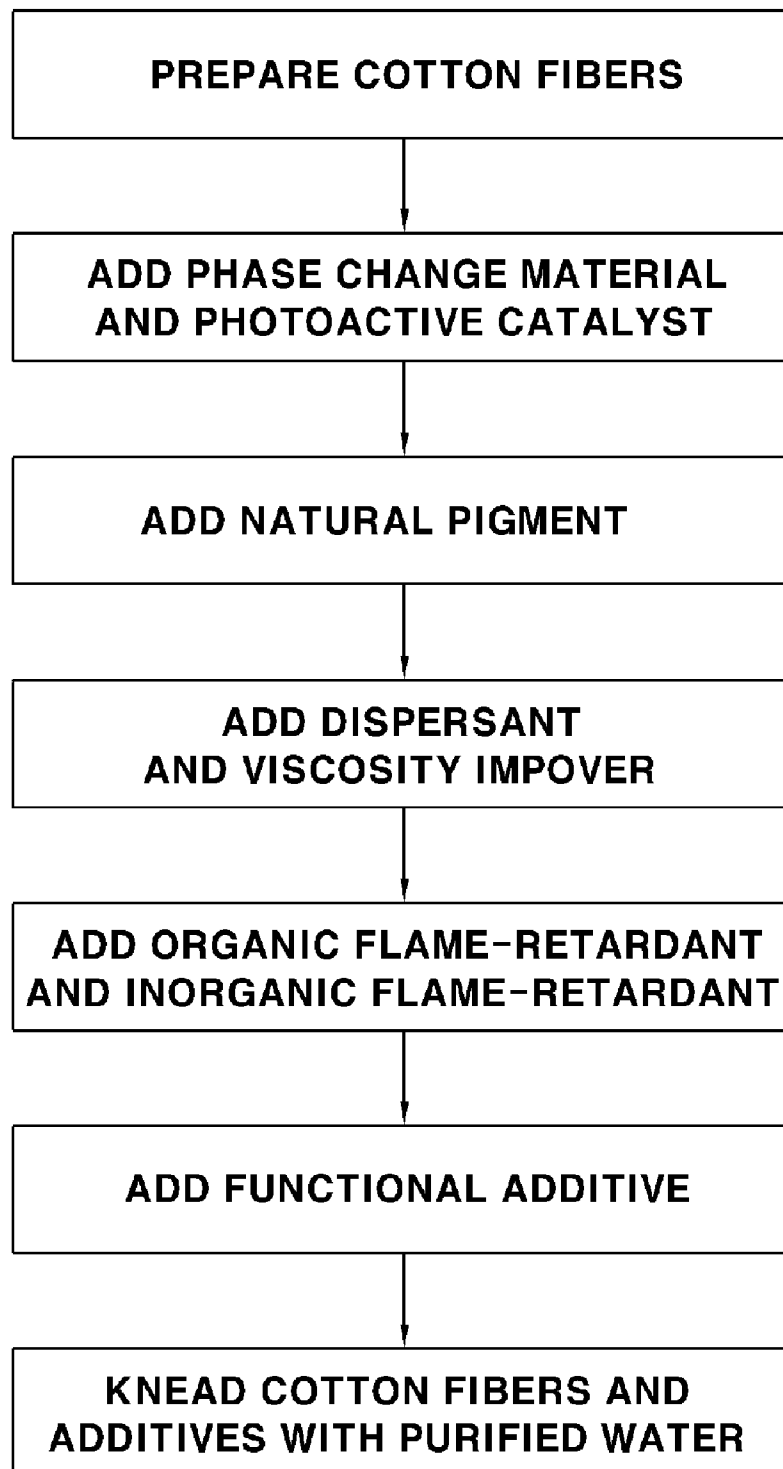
PREPARE COTTON FIBERS

ADD PHASE CHANGE MATERIAL AND PHOTOACTIVE CATALYST

ADD NATURAL PIGMENT

ADD DISPERSANT AND VISCOSITY IMPOVER

ADD ORGANIC FLAME-RETARDANT AND INORGANIC FLAME-RETARDANT

ADD FUNCTIONAL ADDITIVE

KNEAD COTTON FIBERS AND ADDITIVES WITH PURIFIED WATER